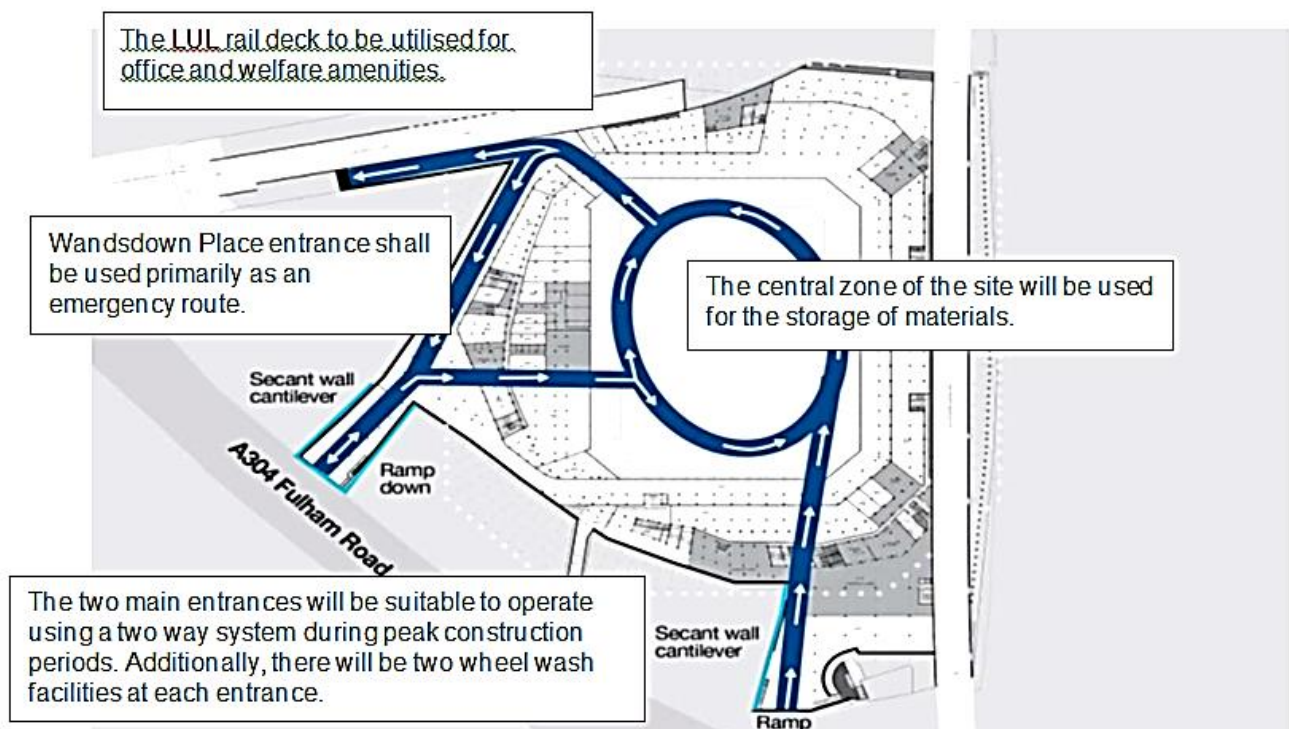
The LUL rail deck to be utilised for office and welfare amenities.

Wandsdown Place entrance shall be used primarily as an emergency route.

The central zone of the site will be used for the storage of materials.

Secant wall cantilever

A304 Fulham Road

Ramp down

The two main entrances will be suitable to operate using a two way system during peak construction periods. Additionally, there will be two wheel wash facilities at each entrance.

Secant wall cantilever

Ramp